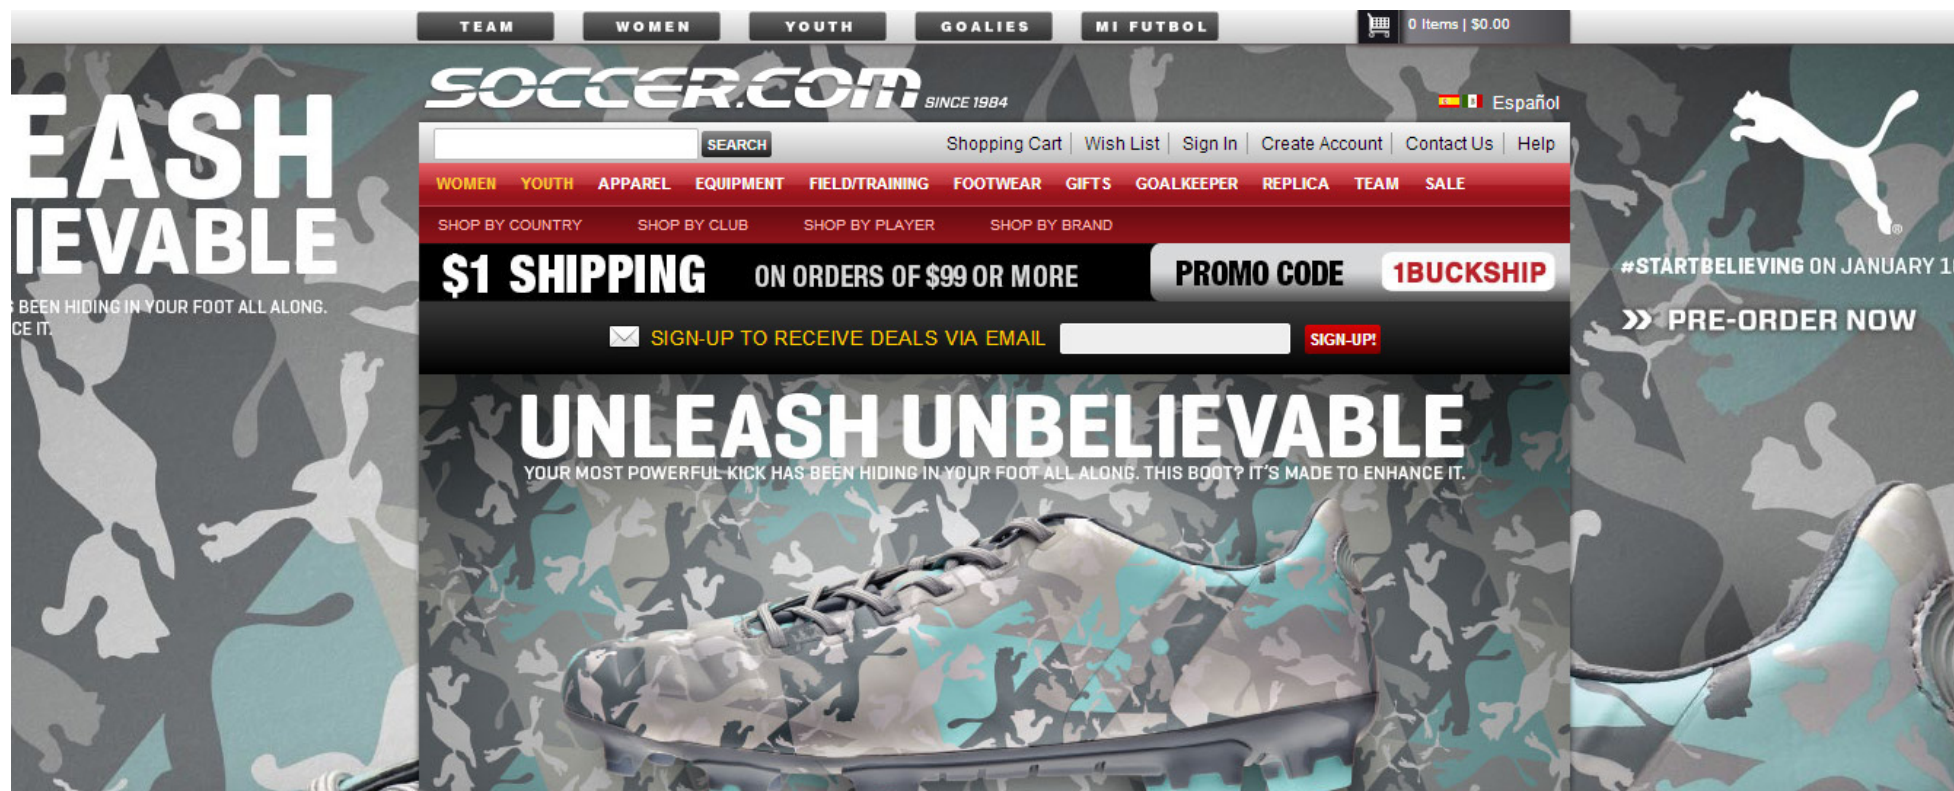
TEAM WOMEN YOUTH GOALIES MI FUTBOL

0 Items | $0.00

EASH
IEVABLE
BEEN HIDING IN YOUR FOOT ALL ALONG.
CE IT.

SOCCER.COM SINCE 1984

Español

SEARCH

Shopping Cart | Wish List | Sign In | Create Account | Contact Us | Help

WOMEN YOUTH APPAREL EQUIPMENT FIELD/TRAINING FOOTWEAR GIFTS GOALKEEPER REPLICA TEAM SALE

SHOP BY COUNTRY SHOP BY CLUB SHOP BY PLAYER SHOP BY BRAND

$1 SHIPPING ON ORDERS OF $99 OR MORE PROMO CODE 1BUCKSHIP

SIGN-UP TO RECEIVE DEALS VIA EMAIL SIGN-UP!

UNLEASH UNBELIEVABLE
YOUR MOST POWERFUL KICK HAS BEEN HIDING IN YOUR FOOT ALL ALONG. THIS BOOT? IT'S MADE TO ENHANCE IT.

#STARTBELIEVING ON JANUARY 1

PRE-ORDER NOW